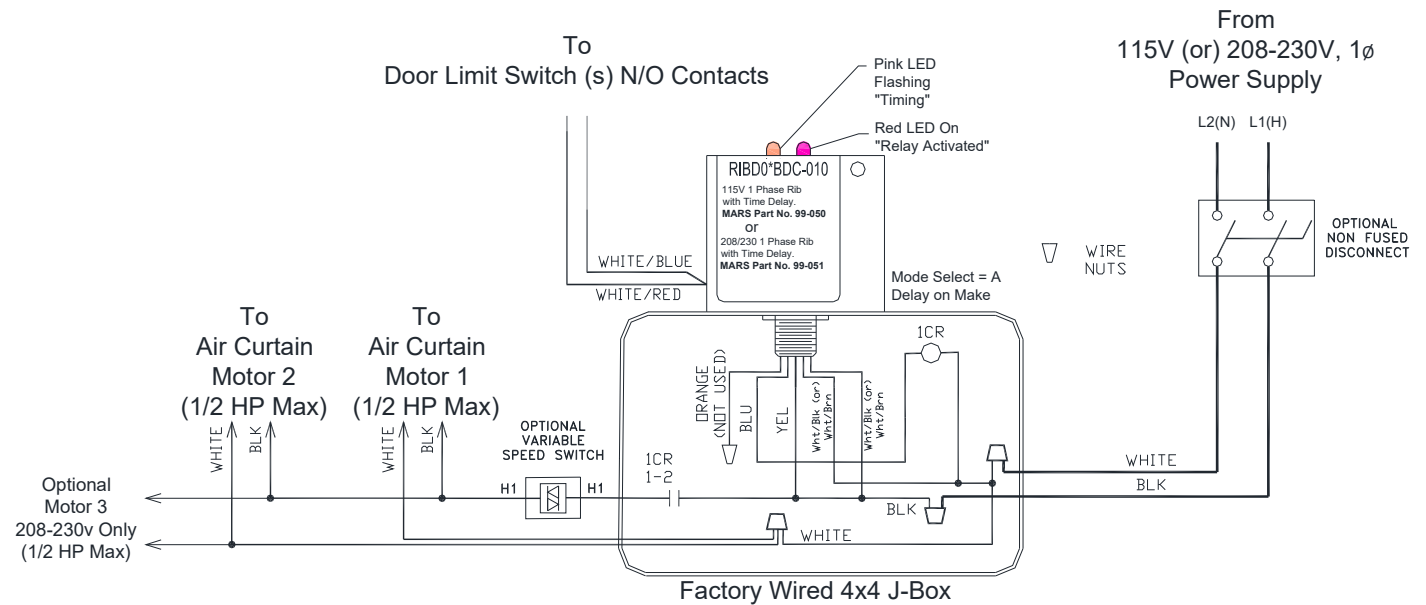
To
Door Limit Switch (s) N/O Contacts

Pink LED
Flashing
"Timing"

Red LED On
"Relay Activated"

From
115V (or) 208-230V, 1ø
Power Supply

L2(N) L1(H)

RIBD0*BDC-010

115V 1 Phase Rib with Time Delay.
MARS Part No. 99-050
or
208/230 1 Phase Rib with Time Delay.
MARS Part No. 99-051

OPTIONAL
NON FUSED
DISCONNECT

WIRE
NUTS

WHITE/BLUE
WHITE/RED

Mode Select = A
Delay on Make

To
Air Curtain
Motor 2
(1/2 HP Max)

To
Air Curtain
Motor 1
(1/2 HP Max)

1CR

ORANGE
(NOT USED)

BLU

YEL

Wht/Blk (or)
Wht/Brn

Wht/Blk (or)
Wht/Brn

WHITE
BLK
WHITE
BLK

OPTIONAL
VARIABLE
SPEED SWITCH

1CR
1-2

H1
H1

WHITE
BLK

Optional
Motor 3
208-230v Only
(1/2 HP Max)

BLK

WHITE

Factory Wired 4x4 J-Box